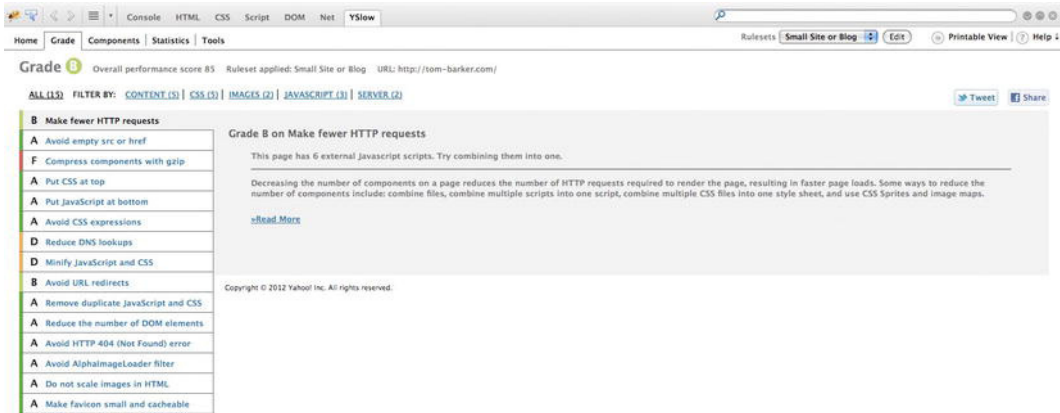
Console HTML CSS Script DOM Net YSlow

Home Grade Components Statistics Tools

Rulesets Small Site or Blog Edit Printable View Help

Grade B Overall performance score 85 Ruleset applied: Small Site or Blog URL: http://tom-barker.com/

ALL (15) FILTER BY: CONTENT (5) | CSS (5) | IMAGES (2) | JAVASCRIPT (3) | SERVER (2)

Tweet Share

B Make fewer HTTP requests
A Avoid empty src or href
F Compress components with gzip
A Put CSS at top
A Put JavaScript at bottom
A Avoid CSS expressions
D Reduce DNS lookups
D Minify JavaScript and CSS
B Avoid URL redirects
A Remove duplicate JavaScript and CSS
A Reduce the number of DOM elements
A Avoid HTTP 404 (Not Found) error
A Avoid AlphaImageLoader filter
A Do not scale images in HTML
A Make favicon small and cacheable

Grade B on Make fewer HTTP requests

This page has 6 external Javascript scripts. Try combining them into one.

Decreasing the number of components on a page reduces the number of HTTP requests required to render the page, resulting in faster page loads. Some ways to reduce the number of components include: combine files, combine multiple scripts into one script, combine multiple CSS files into one style sheet, and use CSS Sprites and image maps.

»Read More

Copyright © 2012 Yahoo! Inc. All rights reserved.